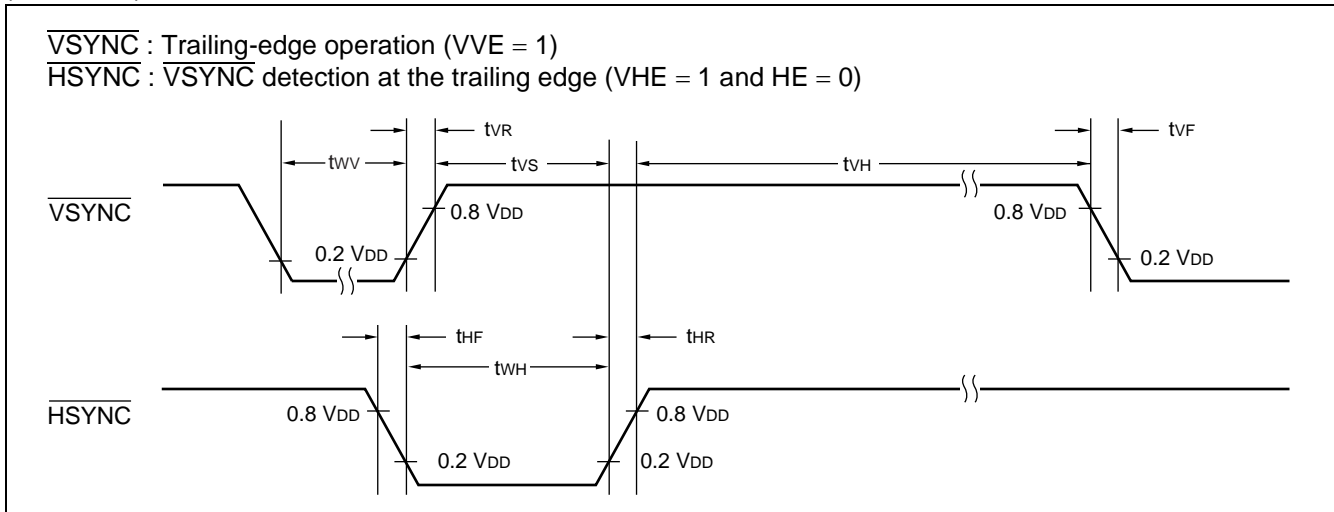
$\overline{\text{VSYNC}}$ : Trailing-edge operation (VVE = 1)
$\overline{\text{HSYNC}}$ : $\overline{\text{VSYNC}}$ detection at the trailing edge (VHE = 1 and HE = 0)

$t_{VR}$
$t_{VF}$
$t_{WV}$
$t_{VS}$
$t_{VH}$

$\overline{\text{VSYNC}}$
0.8 $V_{DD}$
0.8 $V_{DD}$
0.2 $V_{DD}$
0.2 $V_{DD}$

$t_{HF}$
$t_{HR}$
$t_{WH}$

$\overline{\text{HSYNC}}$
0.8 $V_{DD}$
0.8 $V_{DD}$
0.2 $V_{DD}$
0.2 $V_{DD}$